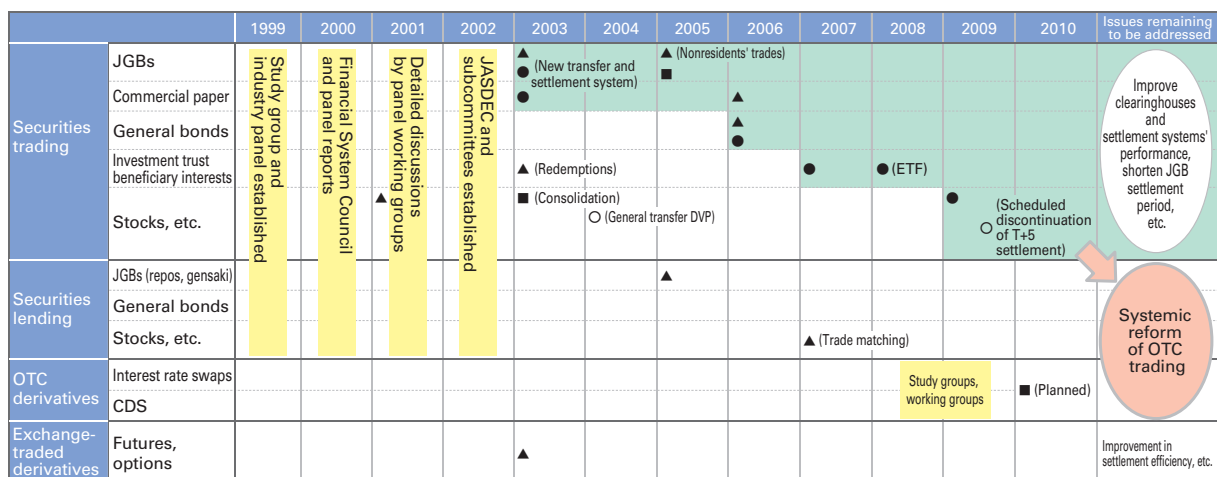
| | | 1999 | 2000 | 2001 | 2002 | 2003 | 2004 | 2005 | 2006 | 2007 | 2008 | 2009 | 2010 | Issues remaining to be addressed |
|---|---|---|---|---|---|---|---|---|---|---|---|---|---|---|
| Securities trading | JGBs | Study group and industry panel established | Financial System Council and panel reports | ▲ Detailed discussions by panel working groups | JASDEC and subcommittees established | ▲ ● (New transfer and settlement system) | | ▲ (Nonresidents' trades) ■ | | | | | | Improve clearinghouses and settlement systems' performance, shorten JGB settlement period, etc. |
| | Commercial paper | | | | | ● | | | ▲ | | | | | |
| | General bonds | | | | | | | | ▲ ● | | | | | |
| | Investment trust beneficiary interests | | | | | ▲ (Redemptions) | | | | ● | ● (ETF) | | | |
| | Stocks, etc. | | | | | ■ (Consolidation) | ○ (General transfer DVP) | | | | | ● | ○ (Scheduled discontinuation of T+5 settlement) | |
| Securities lending | JGBs (repos, gensaki) | | | | | | | ▲ | | | | | | Systemic reform of OTC trading |
| | General bonds | | | | | | | | | | | | | |
| | Stocks, etc. | | | | | | | | | ▲ (Trade matching) | | | | |
| OTC derivatives | Interest rate swaps | | | | | | | | | | Study groups, working groups | | ■ (Planned) | |
| | CDS | | | | | | | | | | | | | |
| Exchange-traded derivatives | Futures, options | | | | | ▲ | | | | | | | | Improvement in settlement efficiency, etc. |